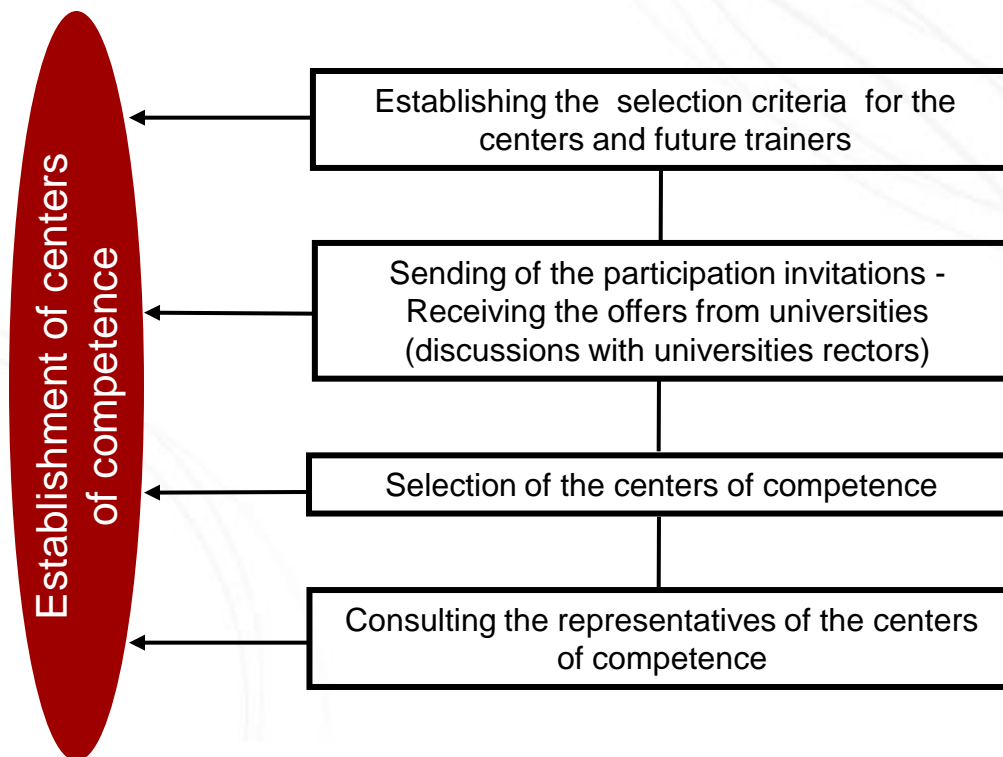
Establishment of centers of competence

Establishing the selection criteria for the centers and future trainers

Sending of the participation invitations - Receiving the offers from universities (discussions with universities rectors)

Selection of the centers of competence

Consulting the representatives of the centers of competence